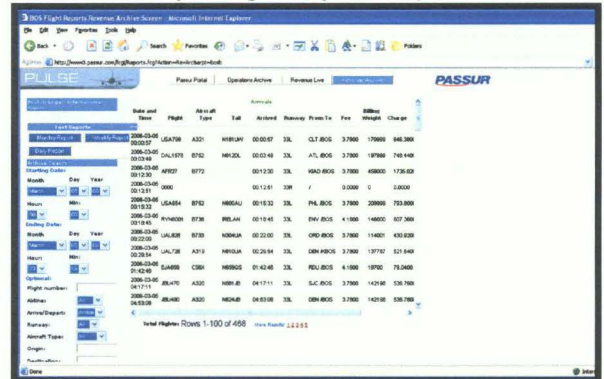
BOS Flight Reports Revenue Archive Screen - Microsoft Internet Explorer

File Edit View Favorites Tools Help

Back Search Favorites Folders

Address http://www.passur.com/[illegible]

PULSE

Passur Portal | Operations Archive | Revenue Live | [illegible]

PASSUR

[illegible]

Last Reports

Monthly Report | Weekly Report

Day Report

Starting Date:

Month | Day | Year

Hour: | Min:

Ending Date:

Month | Day | Year

Hour: | Min:

Optional:

Flight number:

Airline:

Arrive/Depart:

Runway:

Aircraft Type:

Origin:

Destination:

Arrivals

| Date and Time | Flight | Aircraft Type | Tail | Arrived | Runway | From-To | Fee | Billing Weight | Charge |
|---|---|---|---|---|---|---|---|---|---|
| 2006-03-06 00:00:57 | USA799 | A321 | N181UW | 00:00:57 | 33L | CLT /BOS | 3.7800 | 170000 | 648.360 |
| 2006-03-06 00:03:48 | DAL1575 | B752 | N612DL | 00:03:48 | 33L | ATL /BOS | 3.7800 | 197999 | 748.440 |
| 2006-03-06 00:12:30 | AFR27 | B772 | | 00:12:30 | 33L | KIAD /BOS | 3.7800 | 458000 | 1731.02 |
| 2006-03-06 00:12:51 | 0000 | | | 00:12:51 | 33R | / | 0.0000 | 0 | 0.0000 |
| 2006-03-06 00:15:32 | USA854 | B753 | N860AU | 00:15:32 | 33L | PHL /BOS | 3.7800 | 209000 | 793.800 |
| 2006-03-06 00:18:45 | RYN400H | B738 | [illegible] | 00:18:45 | 33L | ENV /BOS | 4.1800 | 148000 | 607.360 |
| 2006-03-06 00:22:00 | UAL826 | B738 | N304UA | 00:22:00 | 33L | ORD /BOS | 3.7800 | 114001 | 430.920 |
| 2006-03-06 00:28:54 | UAL738 | A319 | N810UA | 00:28:54 | 33L | DEN /BOS | 3.7800 | 137787 | 521.840 |
| 2006-03-06 01:42:45 | EJA688 | C56X | N688QS | 01:42:45 | 33L | RDU /BOS | 4.1800 | 18700 | 78.2400 |
| 2006-03-06 04:17:11 | JBU470 | A320 | N591JB | 04:17:11 | 33L | SJC /BOS | 3.7800 | 142100 | 536.760 |
| 2006-03-06 04:53:06 | JBU490 | A320 | N624JB | 04:53:06 | 33L | DEN /BOS | 3.7800 | 142100 | 536.760 |

Total Flights: Rows 1-100 of 468   More Results: 1 2 3 4 5

Done